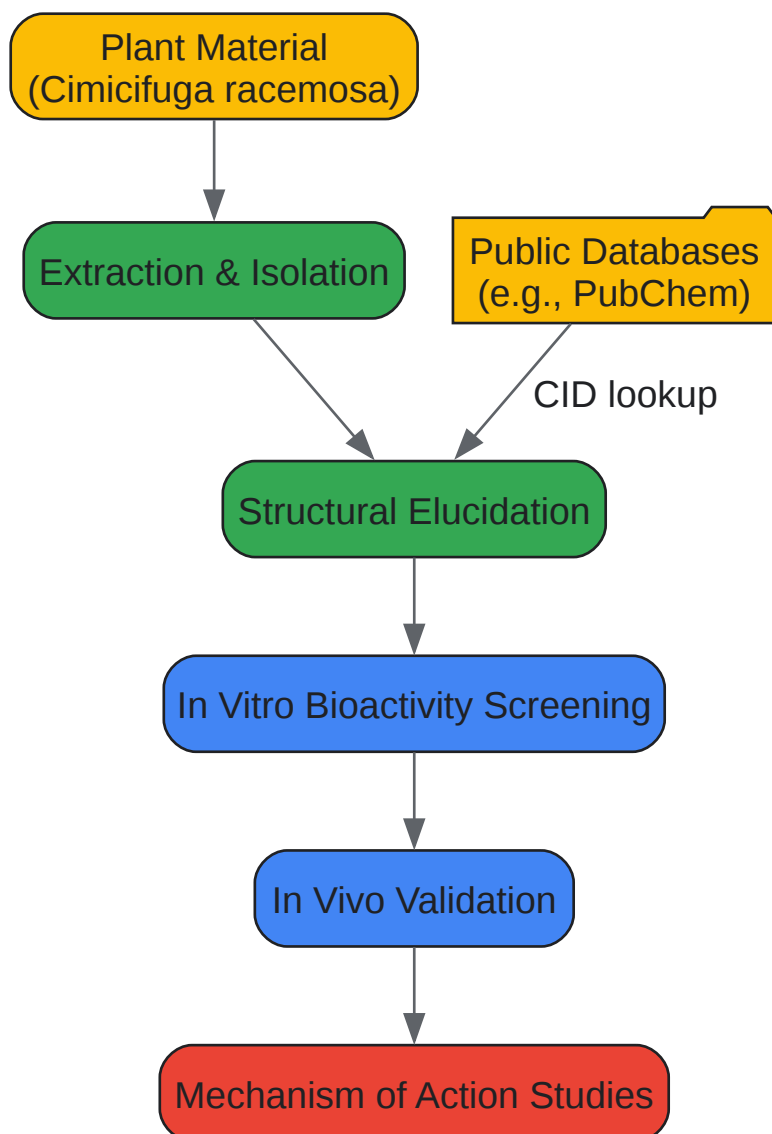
Plant Material
(Cimicifuga racemosa)

Extraction & Isolation

Public Databases
(e.g., PubChem)

CID lookup

Structural Elucidation

In Vitro Bioactivity Screening

In Vivo Validation

Mechanism of Action Studies